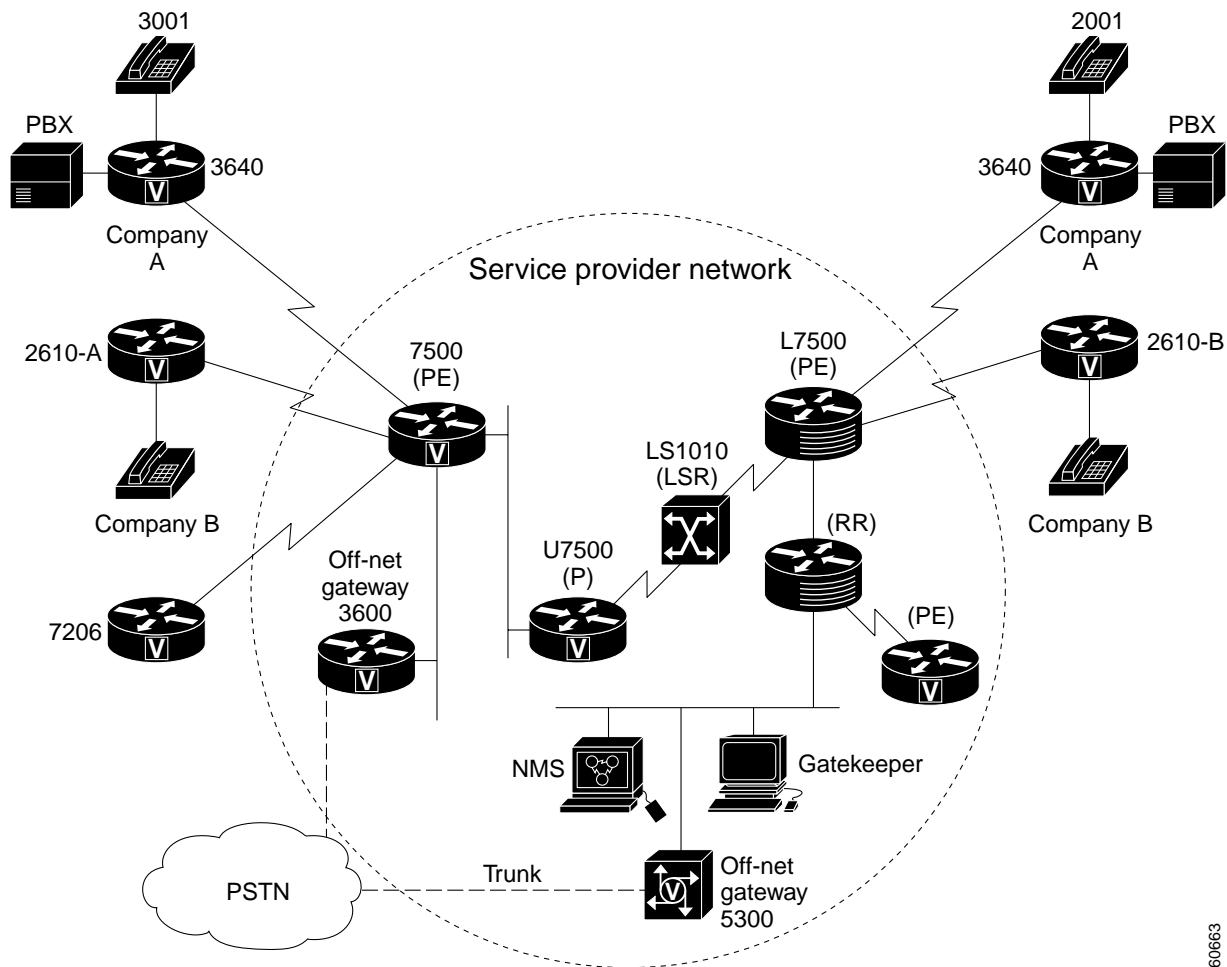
3001

PBX

3640

Company A

2001

PBX

3640

Company A

Service provider network

2610-A

Company B

7500 (PE)

L7500 (PE)

2610-B

Company B

LS1010 (LSR)

(RR)

U7500 (P)

Off-net gateway 3600

7206

(PE)

NMS

Gatekeeper

PSTN

Trunk

Off-net gateway 5300

60663